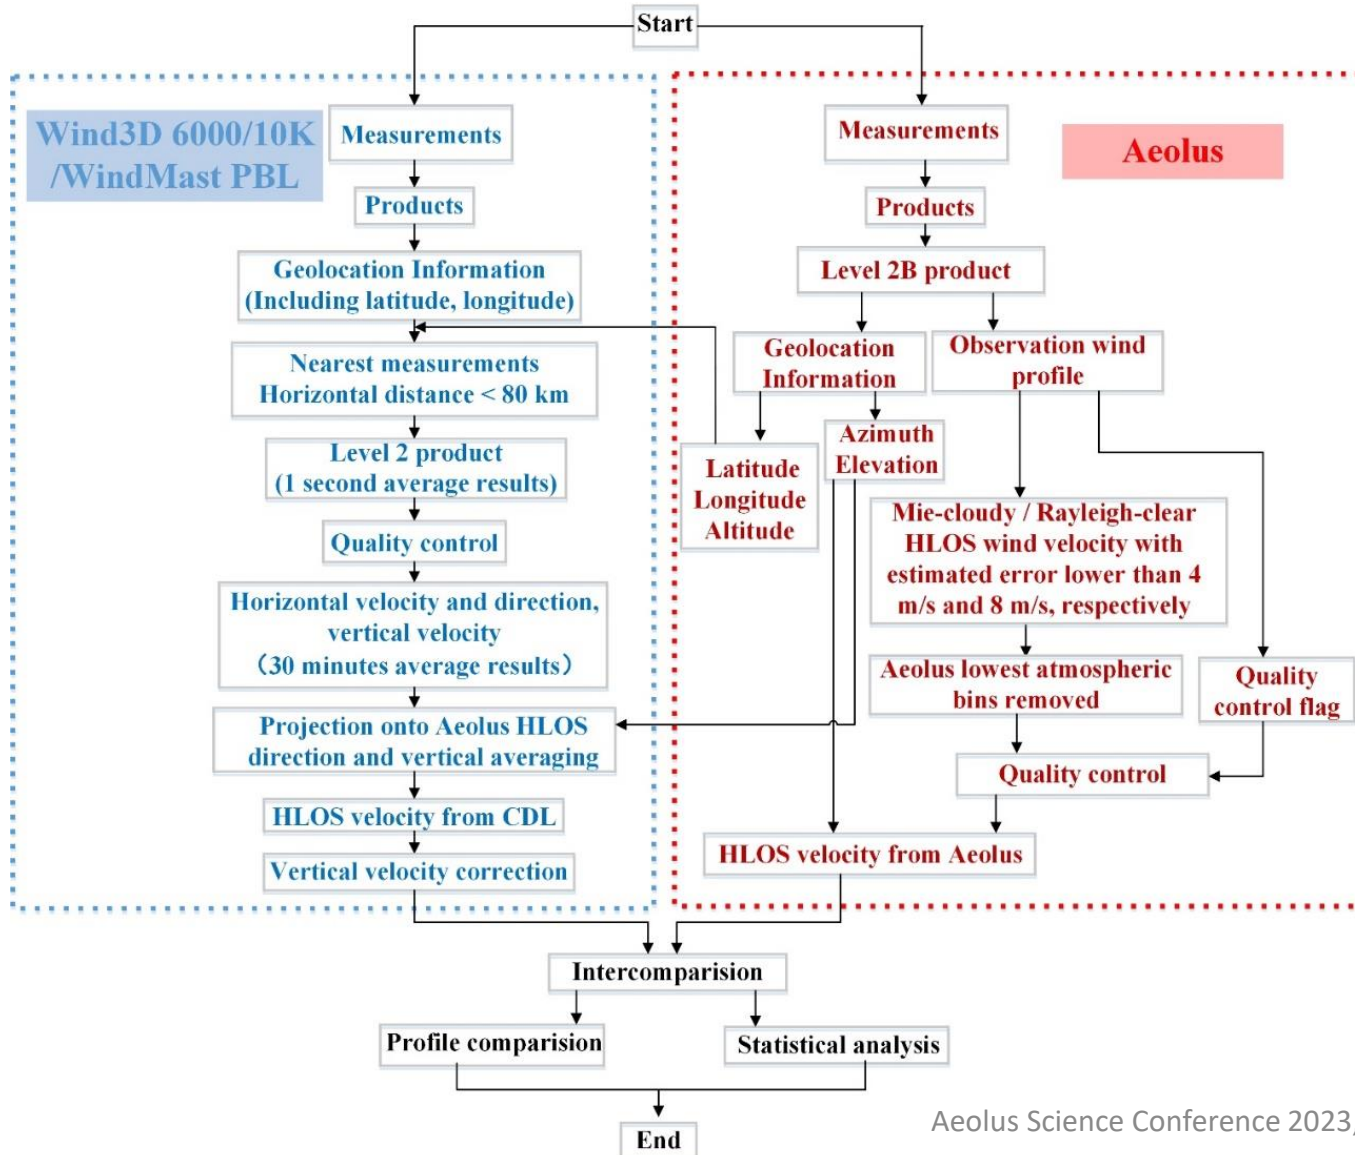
Start

Wind3D 6000/10K /WindMast PBL

Measurements

Products

Geolocation Information (Including latitude, longitude)

Nearest measurements Horizontal distance < 80 km

Level 2 product (1 second average results)

Quality control

Horizontal velocity and direction, vertical velocity (30 minutes average results)

Projection onto Aeolus HLOS direction and vertical averaging

HLOS velocity from CDL

Vertical velocity correction

Aeolus

Measurements

Products

Level 2B product

Geolocation Information

Observation wind profile

Latitude Longitude Altitude

Azimuth Elevation

Mie-cloudy / Rayleigh-clear HLOS wind velocity with estimated error lower than 4 m/s and 8 m/s, respectively

Aeolus lowest atmospheric bins removed

Quality control flag

Quality control

HLOS velocity from Aeolus

Intercomparision

Profile comparision

Statistical analysis

End

Aeolus Science Conference 2023